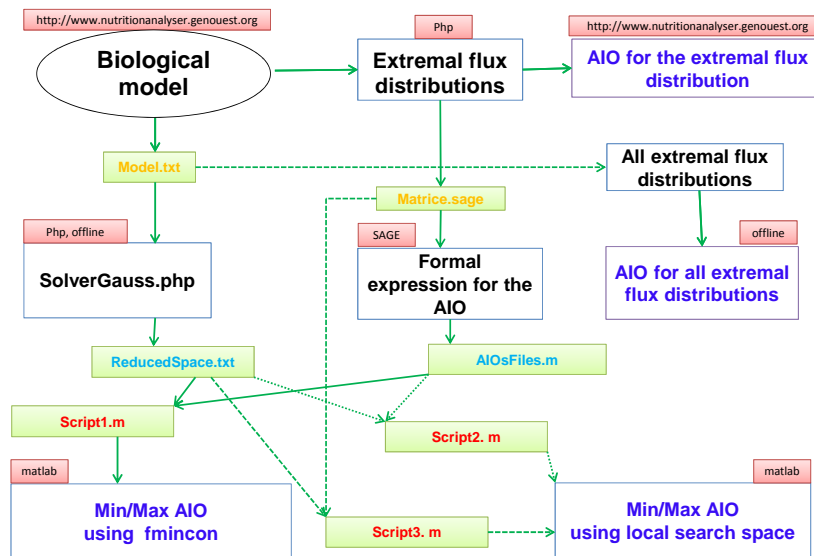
http://www.nutritionanalyser.genouest.org

Biological model

Php

Extremal flux distributions

http://www.nutritionanalyser.genouest.org

AIO for the extremal flux distribution

Model.txt

All extremal flux distributions

Matrice.sage

Php, offline

SolverGauss.php

SAGE

Formal expression for the AIO

offline

AIO for all extremal flux distributions

ReducedSpace.txt

AIOsFiles.m

Script1.m

Script2. m

matlab

Min/Max AIO using fmincon

Script3. m

matlab

Min/Max AIO using local search space